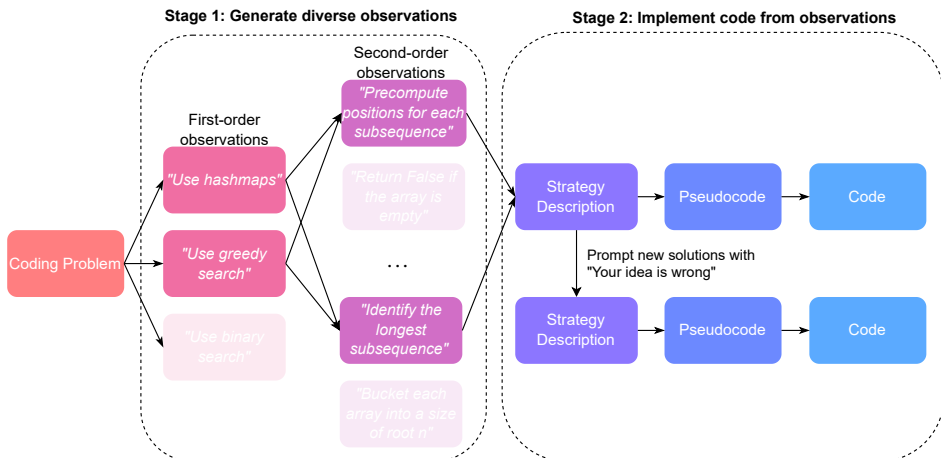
Stage 1: Generate diverse observations

Stage 2: Implement code from observations

Coding Problem

First-order observations

"Use hashmaps"

"Use greedy search"

"Use binary search"

Second-order observations

"Precompute positions for each subsequence"

"Return False if the array is empty"

...

"Identify the longest subsequence"

"Bucket each array into a size of root n"

Strategy Description

Pseudocode

Code

Prompt new solutions with "Your idea is wrong"

Strategy Description

Pseudocode

Code